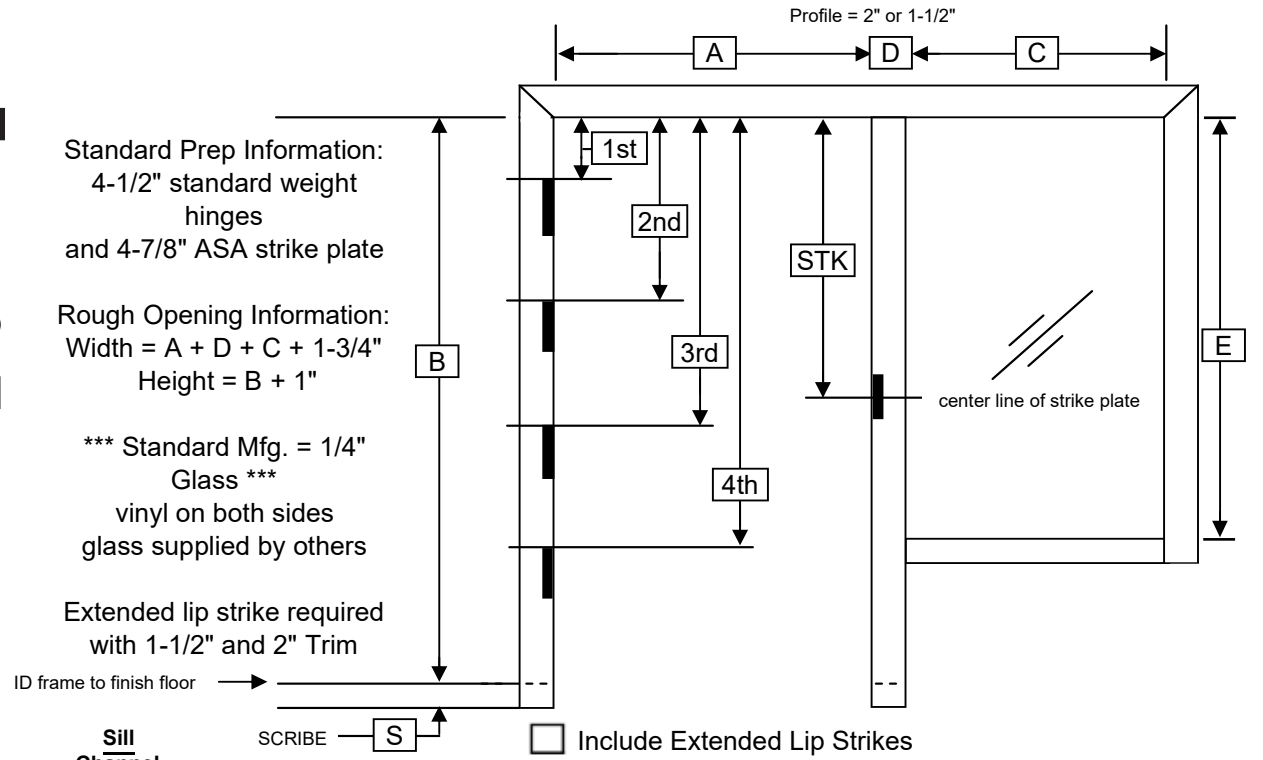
Profile = 2" or 1-1/2"

A
D
C

Standard Prep Information:
4-1/2" standard weight hinges
and 4-7/8" ASA strike plate

Rough Opening Information:
Width = A + D + C + 1-3/4"
Height = B + 1"

*** Standard Mfg. = 1/4" Glass ***
vinyl on both sides
glass supplied by others

Extended lip strike required with 1-1/2" and 2" Trim

B
1st
2nd
3rd
4th
STK
E

center line of strike plate

ID frame to finish floor

SCRIBE
S

Include Extended Lip Strikes

Sill
Channel